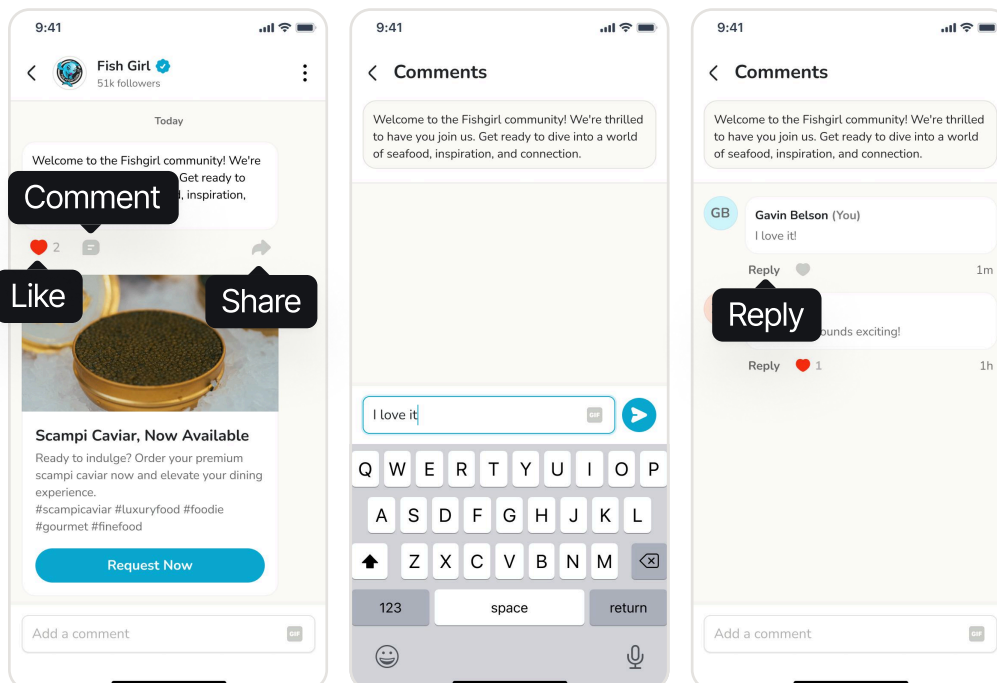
9:41

Fish Girl
51k followers

Today

Welcome to the Fishgirl community! We're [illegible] Get ready to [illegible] inspiration,

Comment

2

Like

Share

Scampi Caviar, Now Available

Ready to indulge? Order your premium scampi caviar now and elevate your dining experience.
#scampicaviar #luxuryfood #foodie #gourmet #finefood

Request Now

Add a comment

GIF

9:41

Comments

Welcome to the Fishgirl community! We're thrilled to have you join us. Get ready to dive into a world of seafood, inspiration, and connection.

I love it

GIF

Q W E R T Y U I O P
A S D F G H J K L
Z X C V B N M
123
space
return

9:41

Comments

Welcome to the Fishgirl community! We're thrilled to have you join us. Get ready to dive into a world of seafood, inspiration, and connection.

GB

Gavin Belson (You)
I love it!

Reply
1m

Reply

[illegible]ounds exciting!

Reply 1
1h

Add a comment

GIF